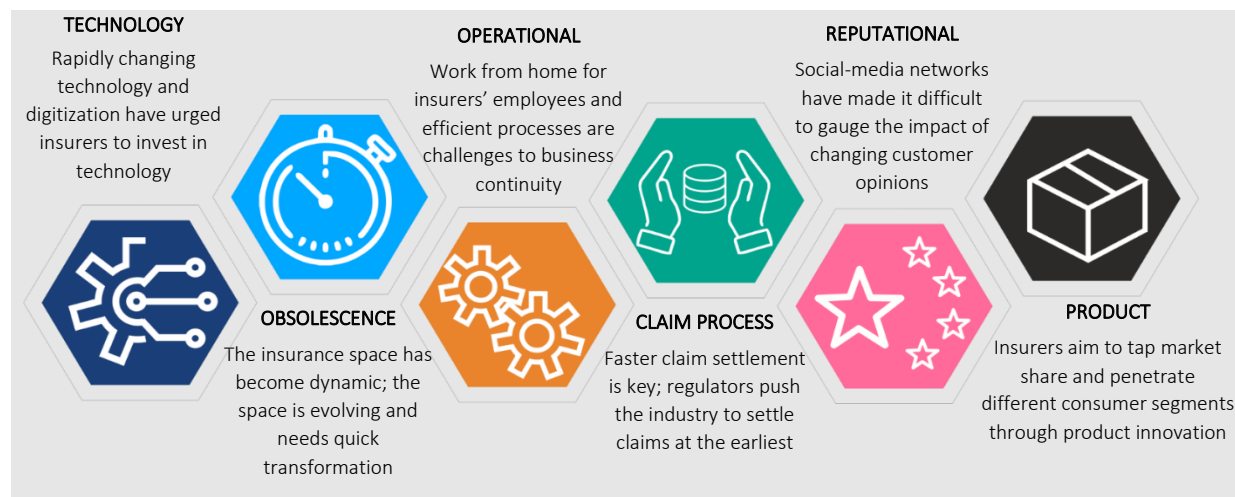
TECHNOLOGY
Rapidly changing technology and digitization have urged insurers to invest in technology

OPERATIONAL
Work from home for insurers' employees and efficient processes are challenges to business continuity

REPUTATIONAL
Social-media networks have made it difficult to gauge the impact of changing customer opinions

OBSOLESCENCE
The insurance space has become dynamic; the space is evolving and needs quick transformation

CLAIM PROCESS
Faster claim settlement is key; regulators push the industry to settle claims at the earliest

PRODUCT
Insurers aim to tap market share and penetrate different consumer segments through product innovation